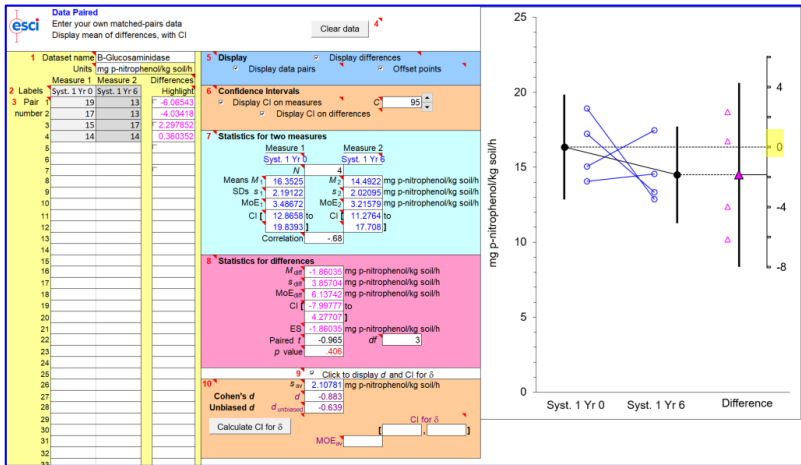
esci

Data Paired
Enter your own matched-pairs data
Display mean of differences, with CI

Clear data 4

1 Dataset name B-Glucosaminidase
Units mg p-nitrophenol/kg soil/h

2 Labels Measure 1 | Measure 2 | Differences
Syst. 1 Yr 0 | Syst. 1 Yr 6 | Highlight

3 Pair number

| | Syst. 1 Yr 0 | Syst. 1 Yr 6 | Differences |
|---|---|---|---|
| 1 | 19 | 13 | -6.06543 |
| 2 | 17 | 13 | -4.03418 |
| 3 | 15 | 17 | 2.297852 |
| 4 | 14 | 14 | 0.360352 |
| 5 | | | |
| 6 | | | |
| 7 | | | |
| 8 | | | |
| 9 | | | |
| 10 | | | |
| 11 | | | |
| 12 | | | |
| 13 | | | |
| 14 | | | |
| 15 | | | |
| 16 | | | |
| 17 | | | |
| 18 | | | |
| 19 | | | |
| 20 | | | |
| 21 | | | |
| 22 | | | |
| 23 | | | |
| 24 | | | |
| 25 | | | |
| 26 | | | |
| 27 | | | |
| 28 | | | |
| 29 | | | |
| 30 | | | |
| 31 | | | |
| 32 | | | |

5 Display
Display differences
Display data pairs
Offset points

6 Confidence Intervals
Display CI on measures
C 95
Display CI on differences

7 Statistics for two measures
Measure 1 Measure 2
Syst. 1 Yr 0 Syst. 1 Yr 6
N 4
Means $M_1$ 16.3525 $M_2$ 14.4922 mg p-nitrophenol/kg soil/h
SDs $s_1$ 2.19122 $s_2$ 2.02095 mg p-nitrophenol/kg soil/h
MoE$_1$ 3.48672 MoE$_2$ 3.21579 mg p-nitrophenol/kg soil/h
CI [ 12.8658 to 19.8393 ] CI [ 11.2764 to 17.708 ]
Correlation -.68

8 Statistics for differences
$M_{diff}$ -1.86035 mg p-nitrophenol/kg soil/h
$s_{diff}$ 3.85704 mg p-nitrophenol/kg soil/h
MoE$_{diff}$ 6.13742 mg p-nitrophenol/kg soil/h
CI [ -7.99777 to 4.27707 ]
ES -1.86035 mg p-nitrophenol/kg soil/h
Paired t -0.965 df 3
p value .406

9 Click to display d and CI for δ

10 $s_{av}$ 2.10781 mg p-nitrophenol/kg soil/h
Cohen's d -0.883
Unbiased d $d_{unbiased}$ -0.639
Calculate CI for δ
CI for δ [ , ]
MOE$_{dav}$

25
20
15
10
5
0
mg p-nitrophenol/kg soil/h
4
0
-4
-8
Syst. 1 Yr 0 Syst. 1 Yr 6 Difference